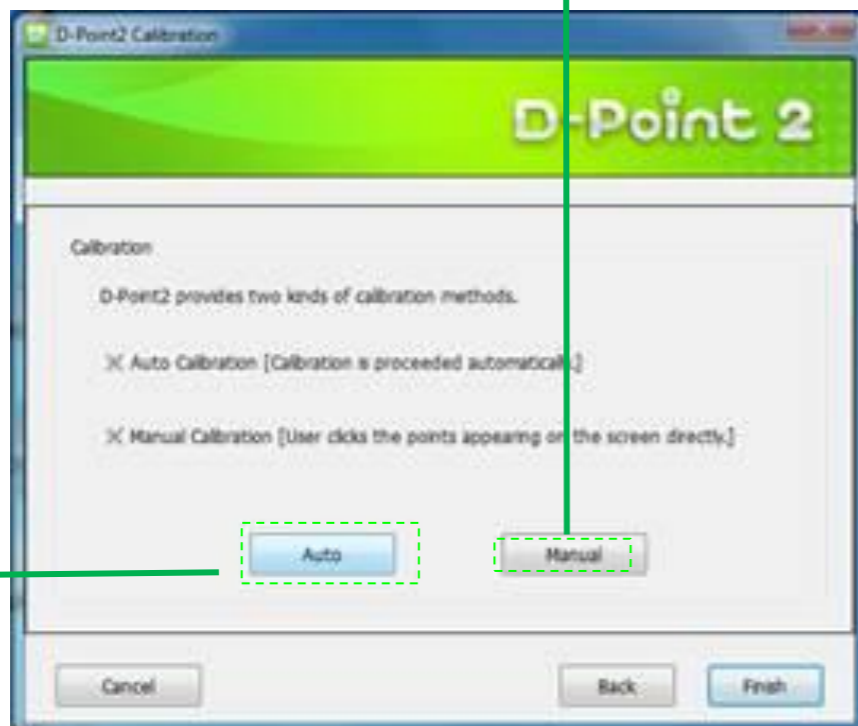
D-Point2 Calibration

D-Point 2

Calibration

D-Point2 provides two kinds of calibration methods.

※ Auto Calibration [Calibration is proceeded automatical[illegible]]

※ Manual Calibration [User clicks the points appearing on the screen directly.]

Auto

Manual

Cancel

Back

Finish